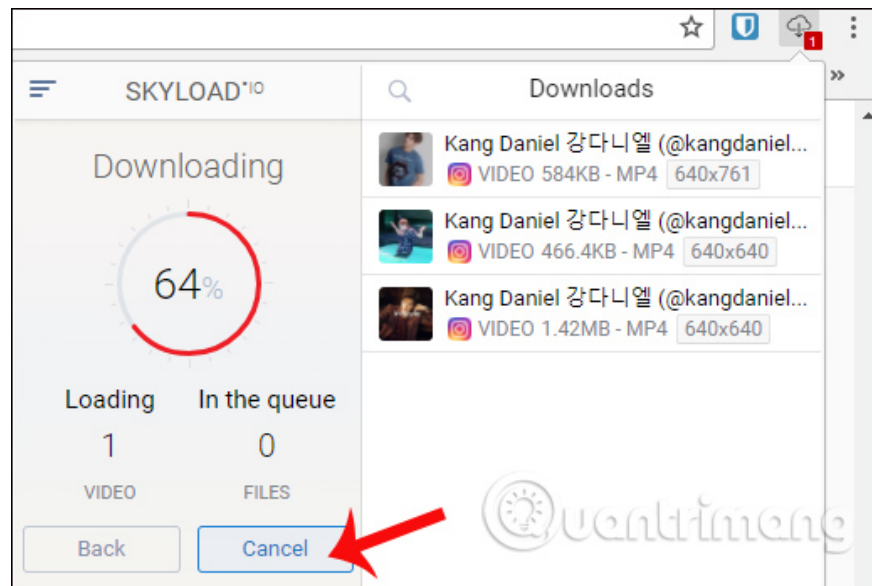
1

SKYLOAD*IO

Downloads

Downloading

64%

Loading

1

VIDEO

In the queue

0

FILES

Back

Cancel

Kang Daniel 강다니엘 (@kangdaniel...
VIDEO 584KB - MP4 640x761

Kang Daniel 강다니엘 (@kangdaniel...
VIDEO 466.4KB - MP4 640x640

Kang Daniel 강다니엘 (@kangdaniel...
VIDEO 1.42MB - MP4 640x640

Quantrimang